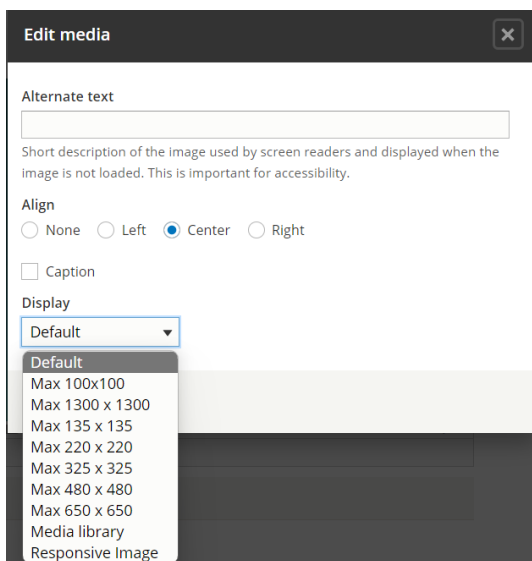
Edit media

Alternate text

Short description of the image used by screen readers and displayed when the image is not loaded. This is important for accessibility.

Align

None Left Center Right

Caption

Display

Default

Default
Max 100x100
Max 1300 x 1300
Max 135 x 135
Max 220 x 220
Max 325 x 325
Max 480 x 480
Max 650 x 650
Media library
Responsive Image